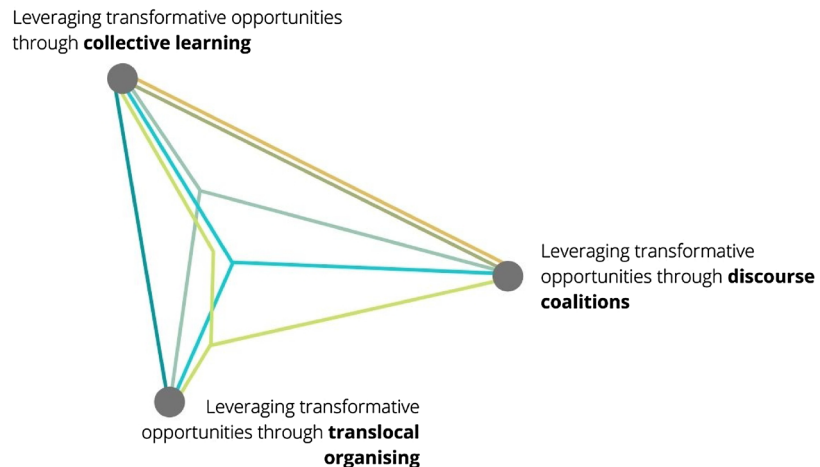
Leveraging transformative opportunities through **collective learning**

Leveraging transformative opportunities through **discourse coalitions**

Leveraging transformative opportunities through **translocal organising**